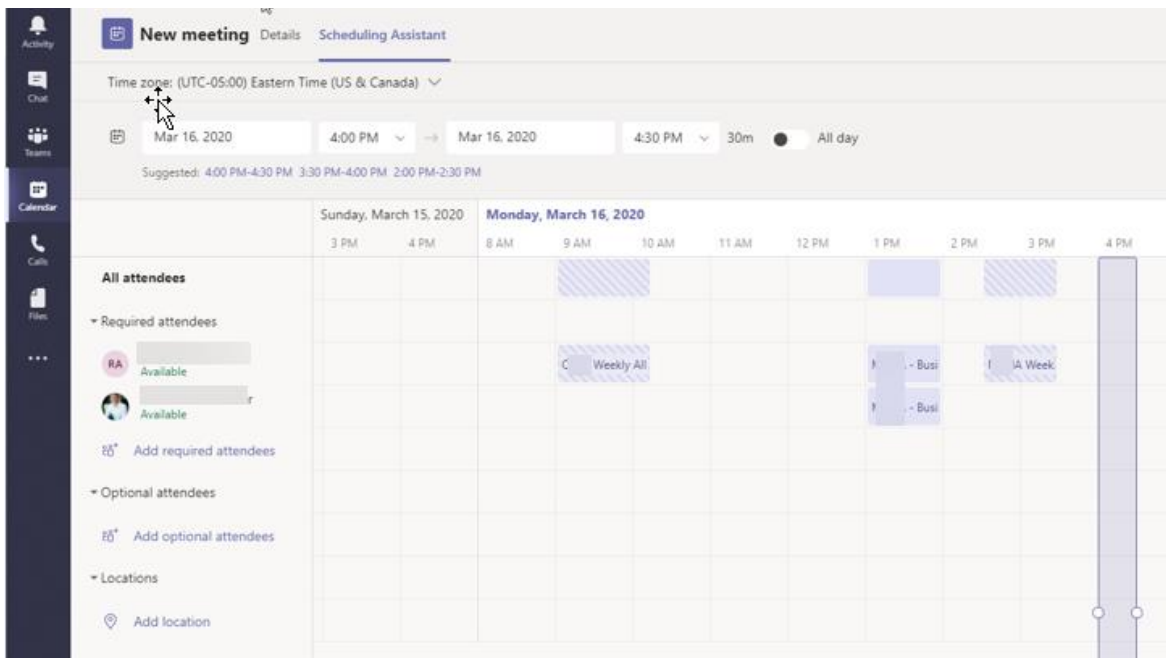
Activity
Chat
Teams
Calendar
Calls
Files
...

New meeting Details Scheduling Assistant

Time zone: (UTC-05:00) Eastern Time (US & Canada)

Mar 16, 2020 4:00 PM → Mar 16, 2020 4:30 PM 30m All day

Suggested: 4:00 PM-4:30 PM 3:30 PM-4:00 PM 2:00 PM-2:30 PM

Sunday, March 15, 2020 Monday, March 16, 2020
3 PM 4 PM 8 AM 9 AM 10 AM 11 AM 12 PM 1 PM 2 PM 3 PM 4 PM

All attendees

Required attendees

RA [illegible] Available
C Weekly All
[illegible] - Busi
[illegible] A Week

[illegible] r Available
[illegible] - Busi

Add required attendees

Optional attendees

Add optional attendees

Locations

Add location